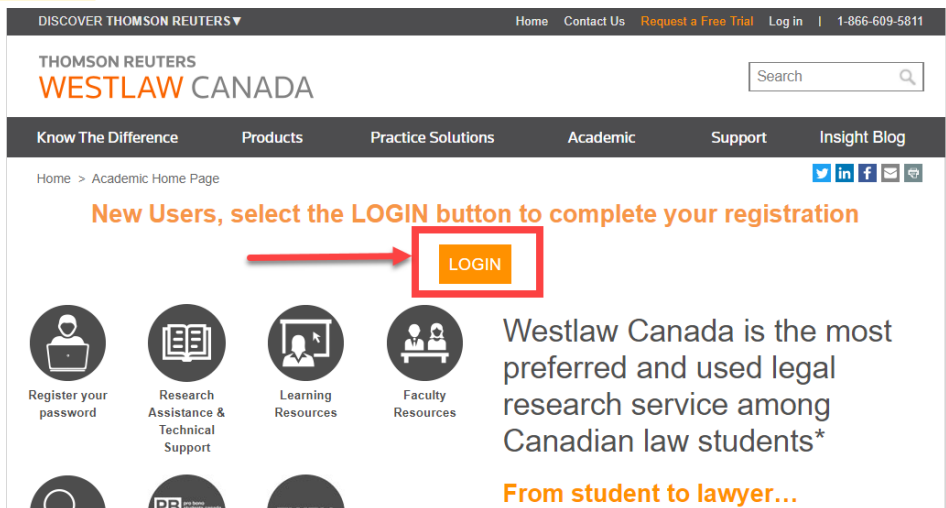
DISCOVER THOMSON REUTERS▼

Home Contact Us Request a Free Trial Log in | 1-866-609-5811

THOMSON REUTERS
WESTLAW CANADA

Search

Know The Difference Products Practice Solutions Academic Support Insight Blog

Home > Academic Home Page

New Users, select the LOGIN button to complete your registration

LOGIN

Register your password

Research Assistance & Technical Support

Learning Resources

Faculty Resources

Westlaw Canada is the most preferred and used legal research service among Canadian law students*

From student to lawyer…

PB